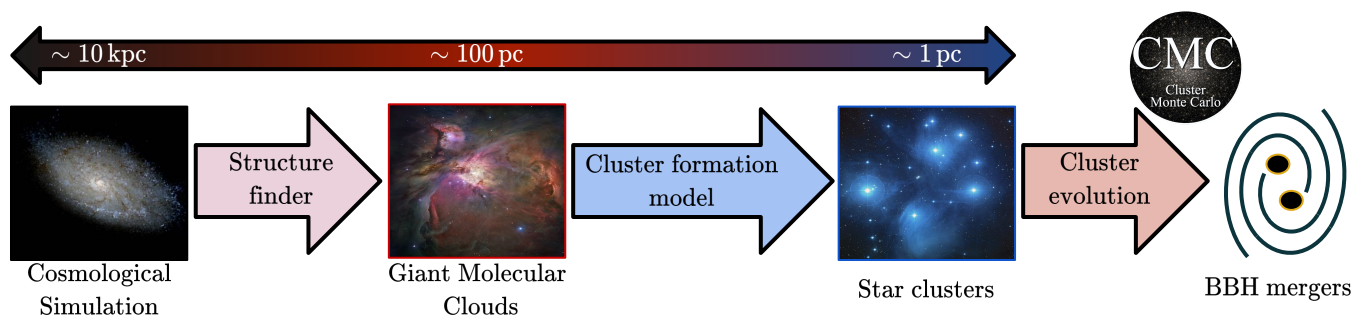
$\sim 10\,\mathrm{kpc}$ $\sim 100\,\mathrm{pc}$ $\sim 1\,\mathrm{pc}$

CMC
Cluster
Monte Carlo

Structure finder

Cluster formation model

Cluster evolution

Cosmological Simulation

Giant Molecular Clouds

Star clusters

BBH mergers